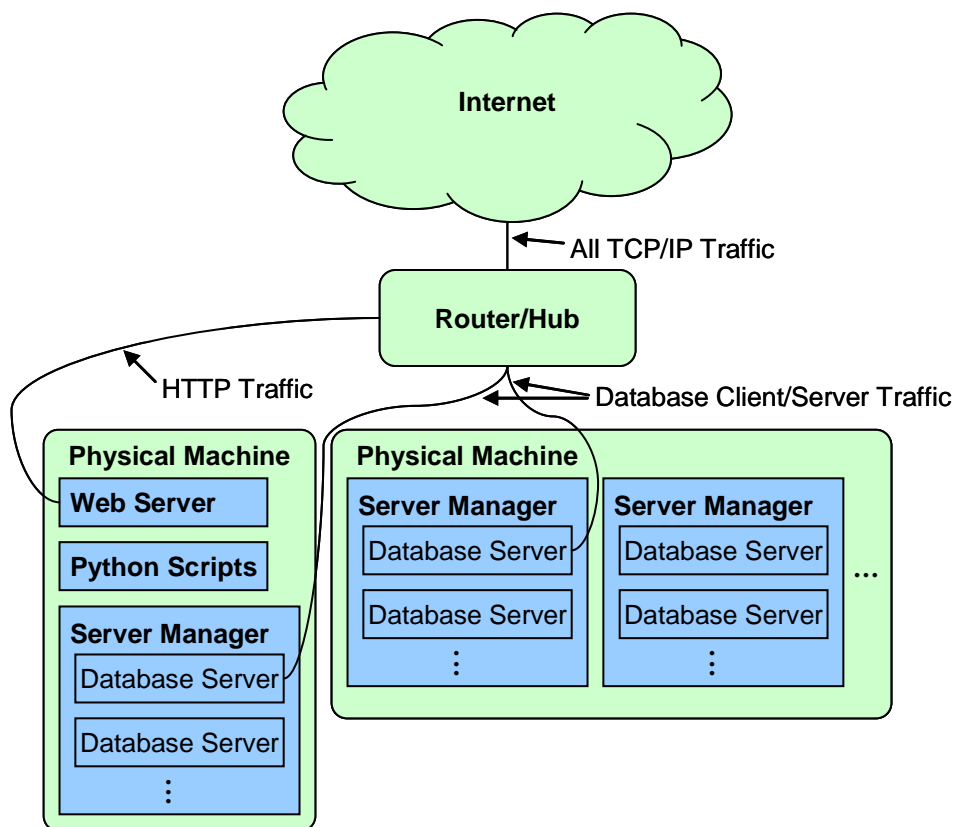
Internet

All TCP/IP Traffic

Router/Hub

HTTP Traffic

Database Client/Server Traffic

Physical Machine

Web Server

Python Scripts

Server Manager

Database Server

Database Server

⋮

Physical Machine

Server Manager

Database Server

Database Server

⋮

Server Manager

Database Server

Database Server

⋮

...